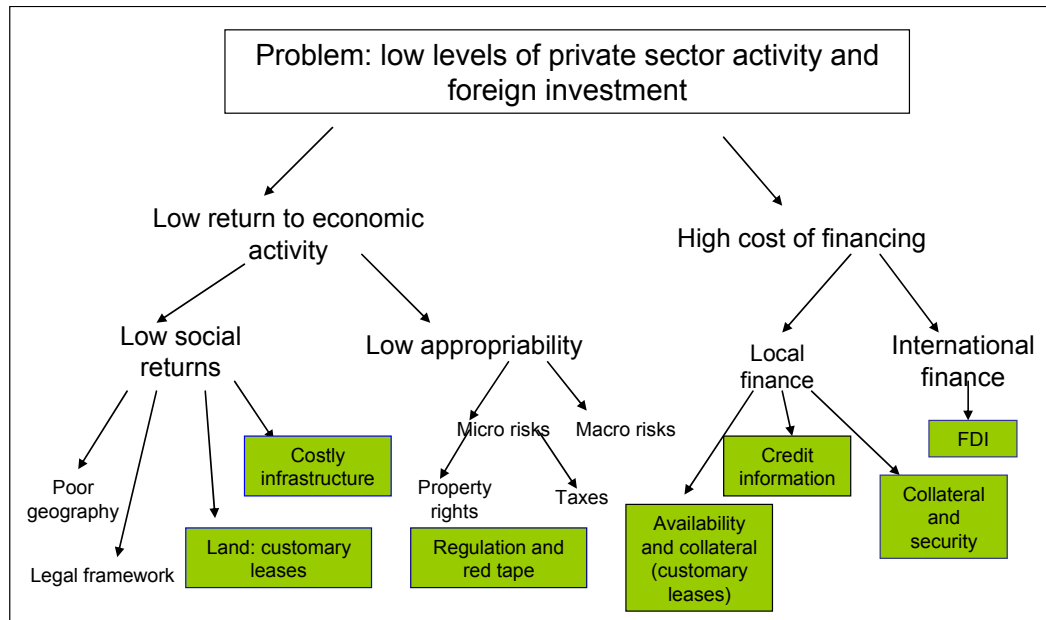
Problem: low levels of private sector activity and foreign investment

Low return to economic activity

High cost of financing

Low social returns

Low appropriability

Local finance

International finance

Poor geography

Legal framework

Land: customary leases

Costly infrastructure

Micro risks

Macro risks

Property rights

Taxes

Regulation and red tape

Availability and collateral (customary leases)

Credit information

Collateral and security

FDI